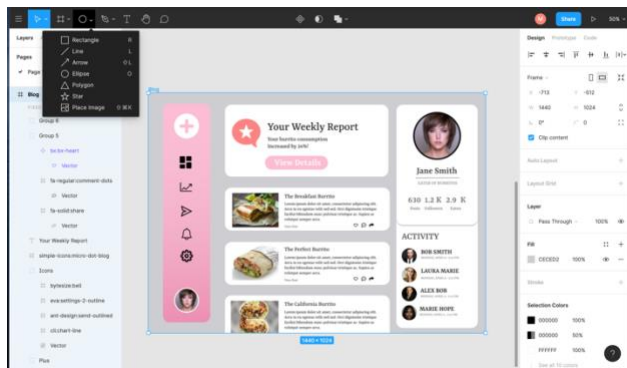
Layers
Pages
Page
Blog
Rectangle R
Line L
Arrow ⇧L
Ellipse O
Polygon
Star
Place image ⇧⌘K
Group 6
Group 5
bx:bx-heart
Vector
fa-regular:comment-dots
Vector
fa-solid:share
Vector
Your Weekly Report
simple-icons:micro-dot-blog
Icons
bxl:bxs-bell
eva:settings-2-outline
ant-design:send-outlined
cil:chart-line
Vector
Plus
Share
50%
Design Prototype Code
Blog
Your Weekly Report
Your favorite consumption increased by 20%!
View Details
Jane Smith
610 1.2 K 2.9 K
Posts Followers Likes
The Breakfast Burrito
The Perfect Burrito
The California Burrito
ACTIVITY
BOB SMITH
LAURA MARIE
ALEX BOB
MARIE HOPE
1440 × 1024
Frame
X -713
Y -912
W 1440
H 1024
0°
0
Clip content
Auto Layout
Layout Grid
Layer
Pass Through
100%
Fill
CECED2 100%
Stroke
Selection Colors
000000 100%
000000 50%
FFFFFF 100%
See all 10 colors
?